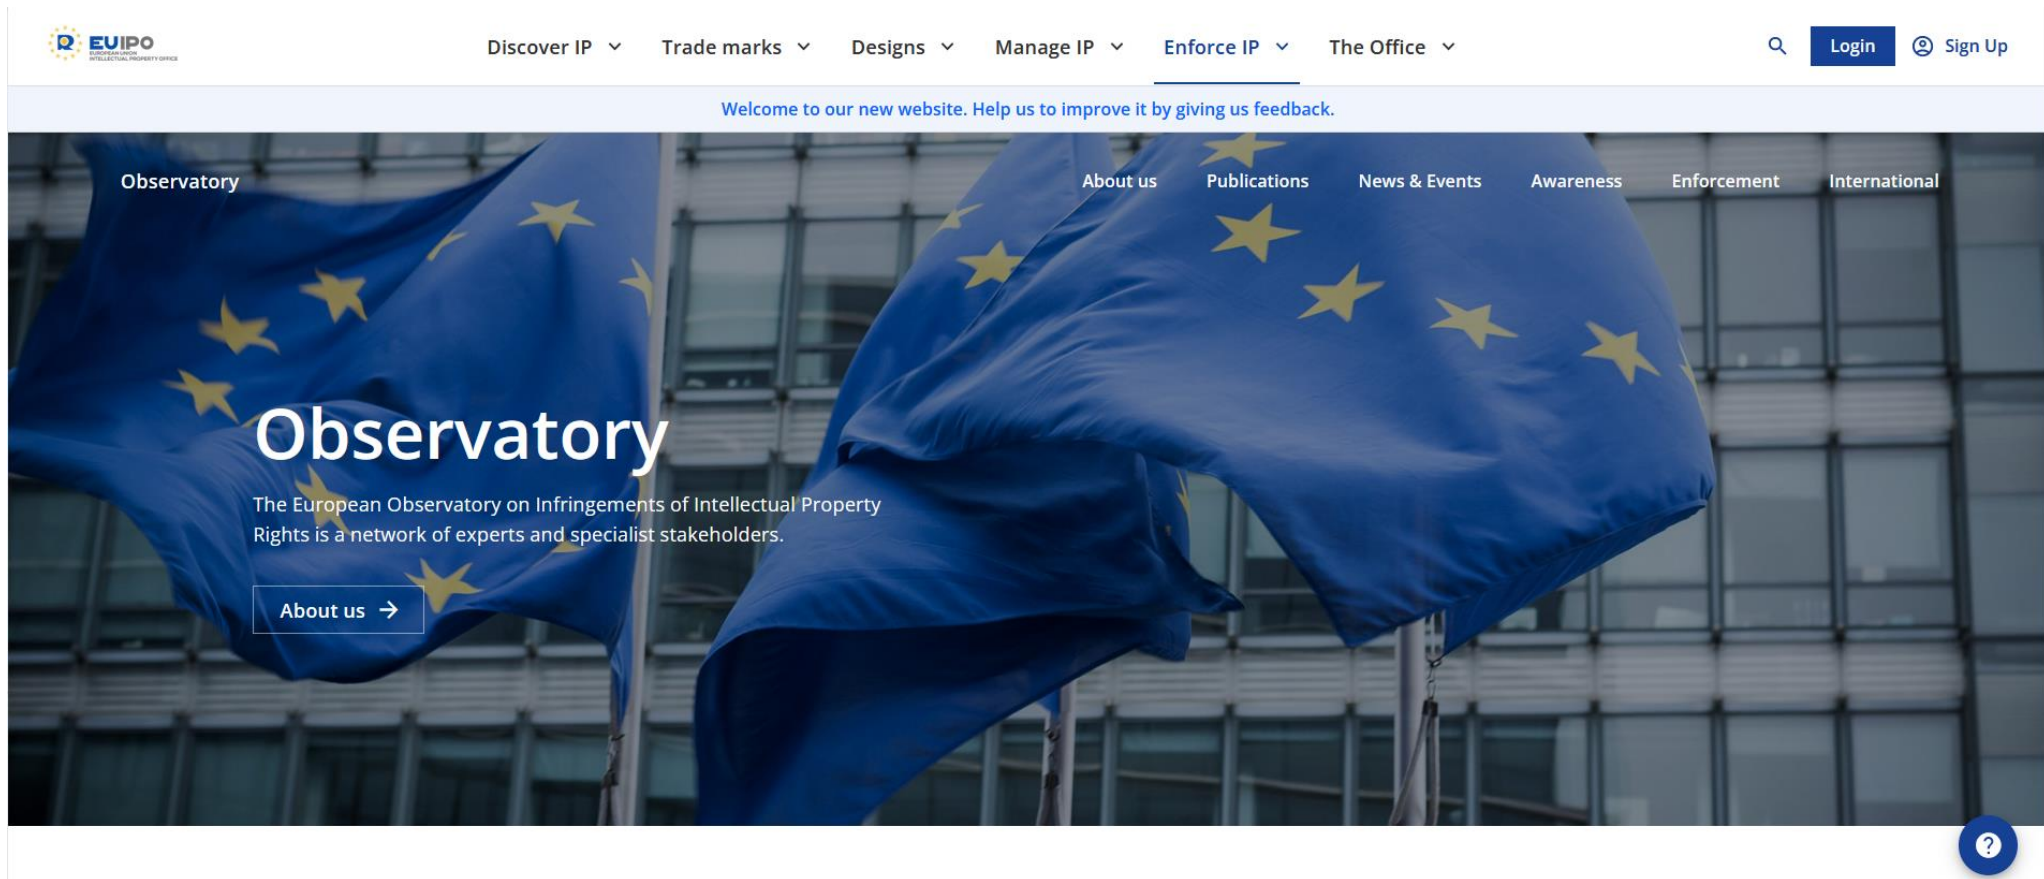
EUIPO
EUROPEAN UNION INTELLECTUAL PROPERTY OFFICE

Discover IP Trade marks Designs Manage IP Enforce IP The Office

Login Sign Up

Welcome to our new website. Help us to improve it by giving us feedback.

Observatory

About us Publications News & Events Awareness Enforcement International

Observatory

The European Observatory on Infringements of Intellectual Property Rights is a network of experts and specialist stakeholders.

About us

?